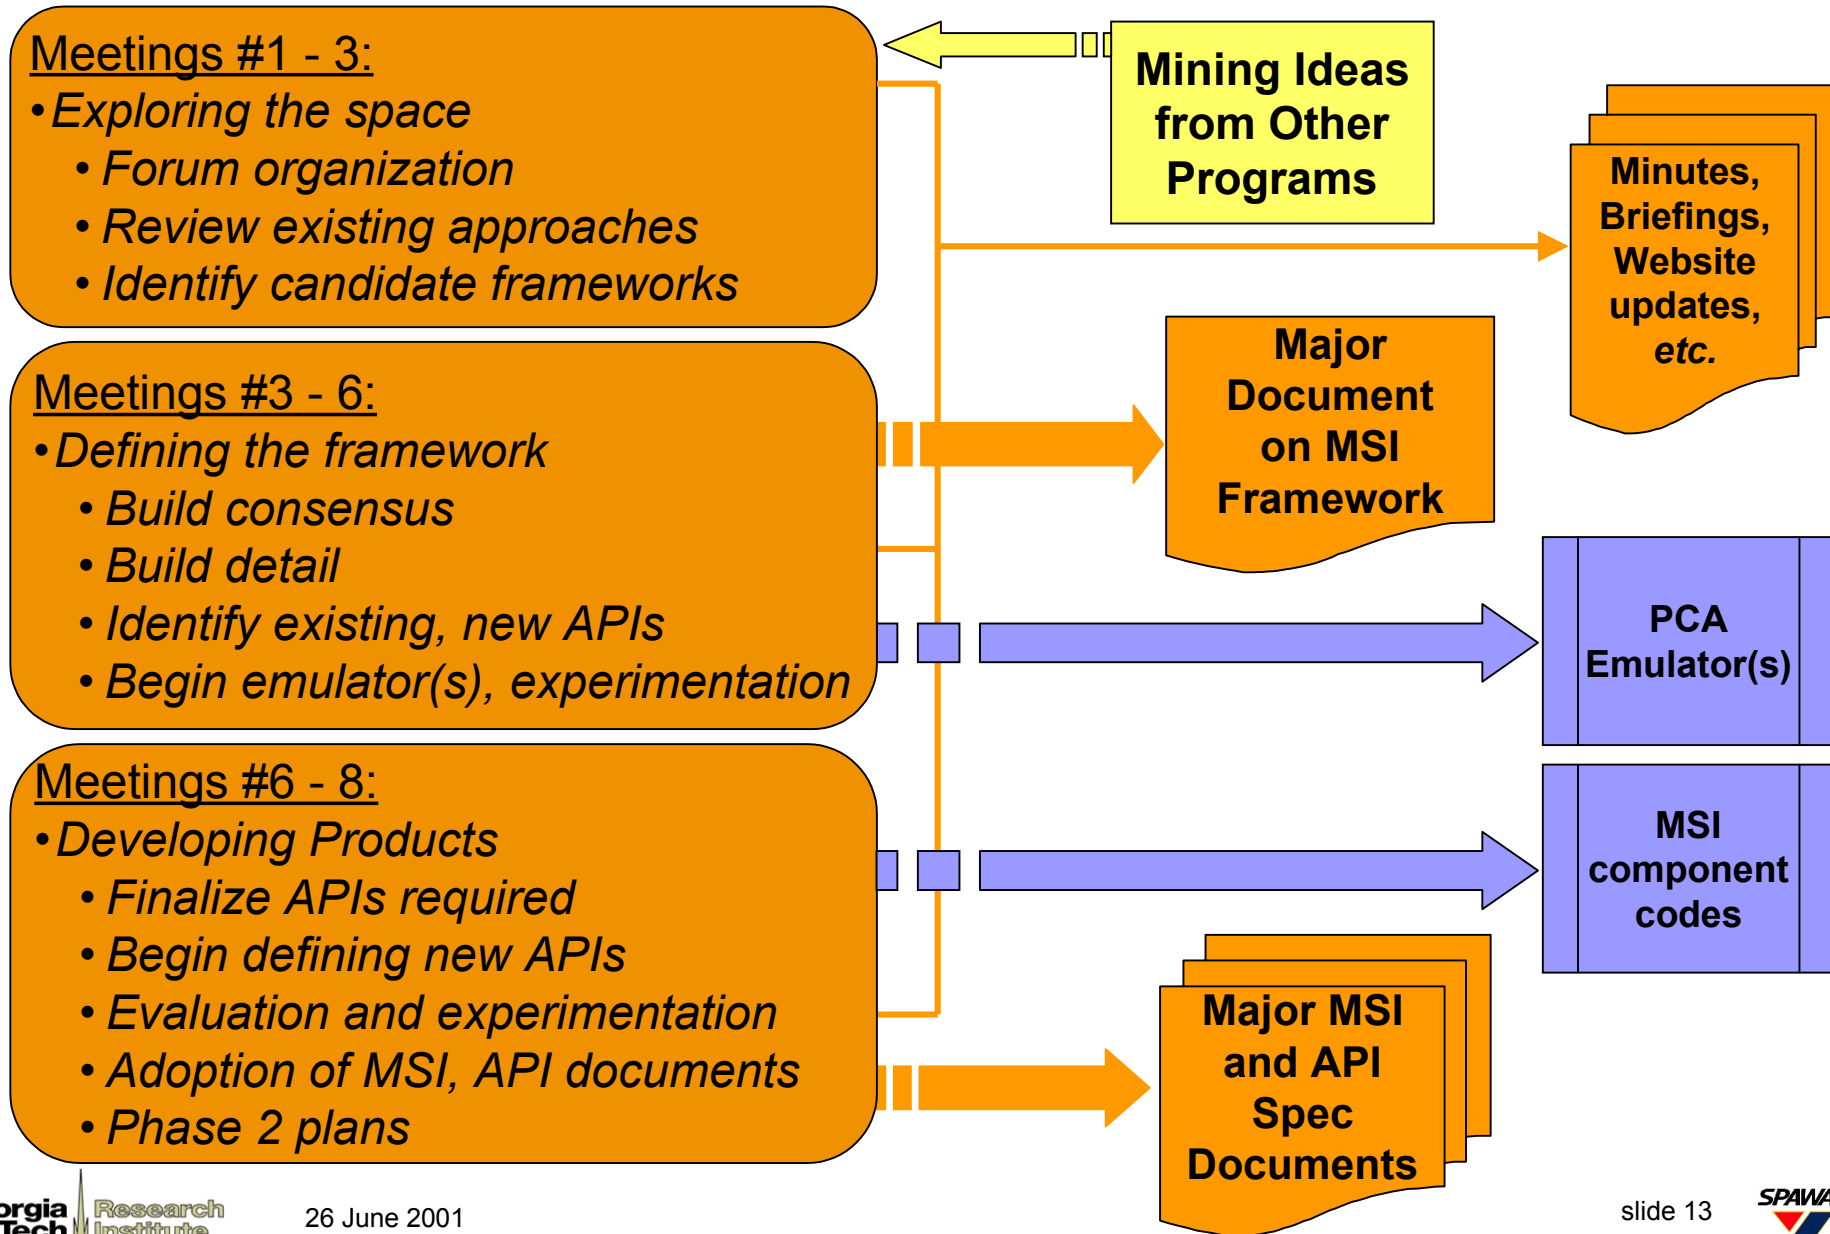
Meetings #1 - 3:
• Exploring the space
• Forum organization
• Review existing approaches
• Identify candidate frameworks

Meetings #3 - 6:
• Defining the framework
• Build consensus
• Build detail
• Identify existing, new APIs
• Begin emulator(s), experimentation

Meetings #6 - 8:
• Developing Products
• Finalize APIs required
• Begin defining new APIs
• Evaluation and experimentation
• Adoption of MSI, API documents
• Phase 2 plans

Mining Ideas from Other Programs

Minutes, Briefings, Website updates, etc.

Major Document on MSI Framework

PCA Emulator(s)

MSI component codes

Major MSI and API Spec Documents

orgia Tech Research Institute

26 June 2001

slide 13

SPAWA